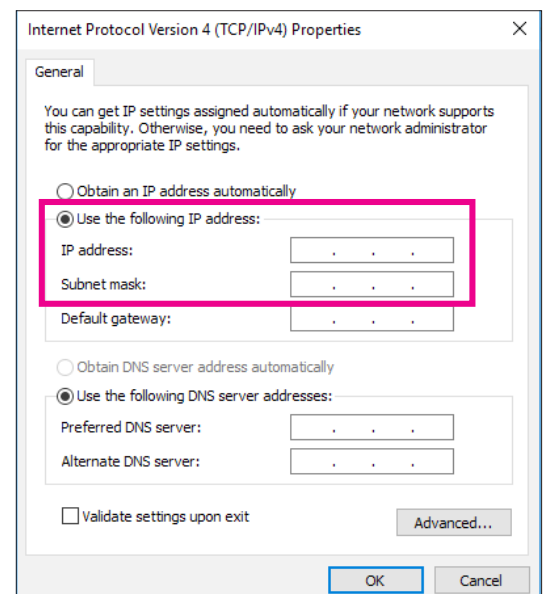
Internet Protocol Version 4 (TCP/IPv4) Properties

General

You can get IP settings assigned automatically if your network supports this capability. Otherwise, you need to ask your network administrator for the appropriate IP settings.

Obtain an IP address automatically

Use the following IP address:

IP address: . . .

Subnet mask: . . .

Default gateway: . . .

Obtain DNS server address automatically

Use the following DNS server addresses:

Preferred DNS server: . . .

Alternate DNS server: . . .

Validate settings upon exit

Advanced...

OK

Cancel